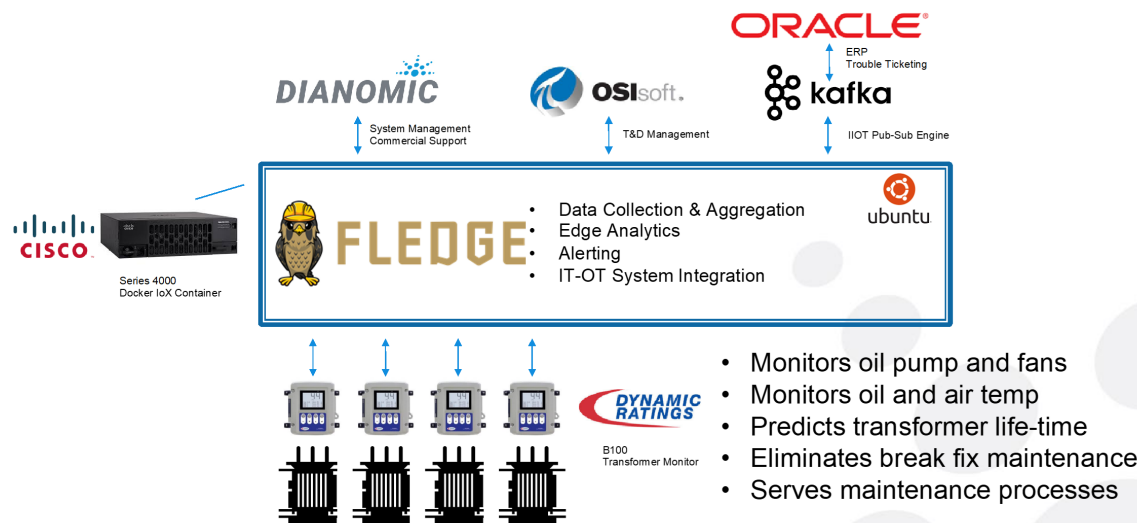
ORACLE

ERP
Trouble Ticketing

DIANOMIC

OSIsoft.

kafka

System Management
Commercial Support

T&D Management

IIOT Pub-Sub Engine

CISCO

Series 4000
Docker IoX Container

FLEDGE

• Data Collection & Aggregation
• Edge Analytics
• Alerting
• IT-OT System Integration

ubuntu

DYNAMIC RATINGS

B100
Transformer Monitor

• Monitors oil pump and fans
• Monitors oil and air temp
• Predicts transformer life-time
• Eliminates break fix maintenance
• Serves maintenance processes